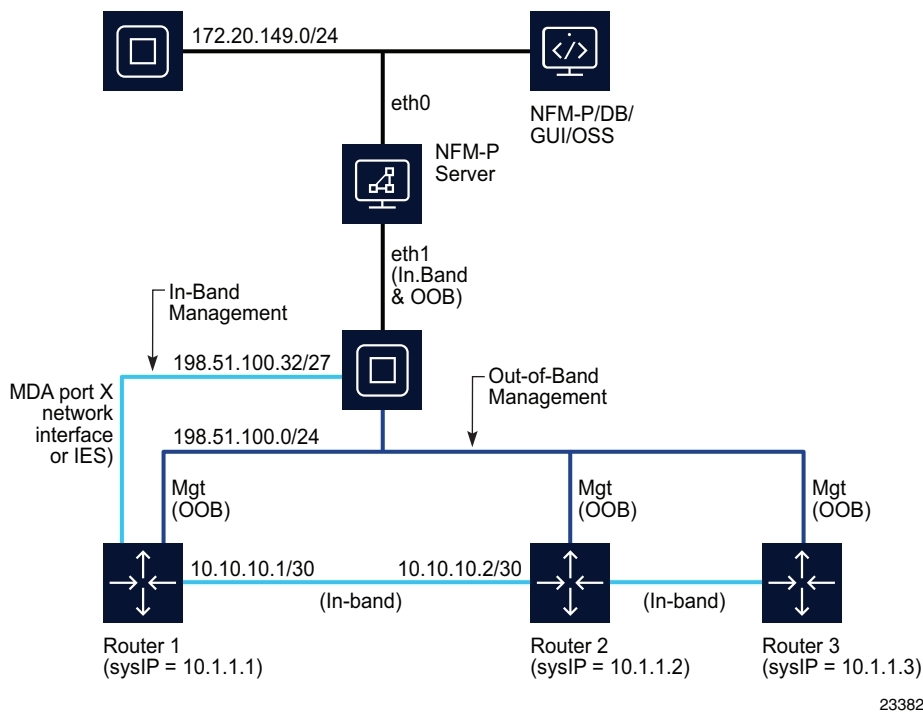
172.20.149.0/24

NFM-P/DB/ GUI/OSS

eth0

NFM-P Server

eth1 (In.Band & OOB)

In-Band Management

198.51.100.32/27

MDA port X network interface or IES)

Out-of-Band Management

198.51.100.0/24

Mgt (OOB)

Mgt (OOB)

Mgt (OOB)

10.10.10.1/30

10.10.10.2/30

(In-band)

(In-band)

Router 1 (sysIP = 10.1.1.1)

Router 2 (sysIP = 10.1.1.2)

Router 3 (sysIP = 10.1.1.3)

23382